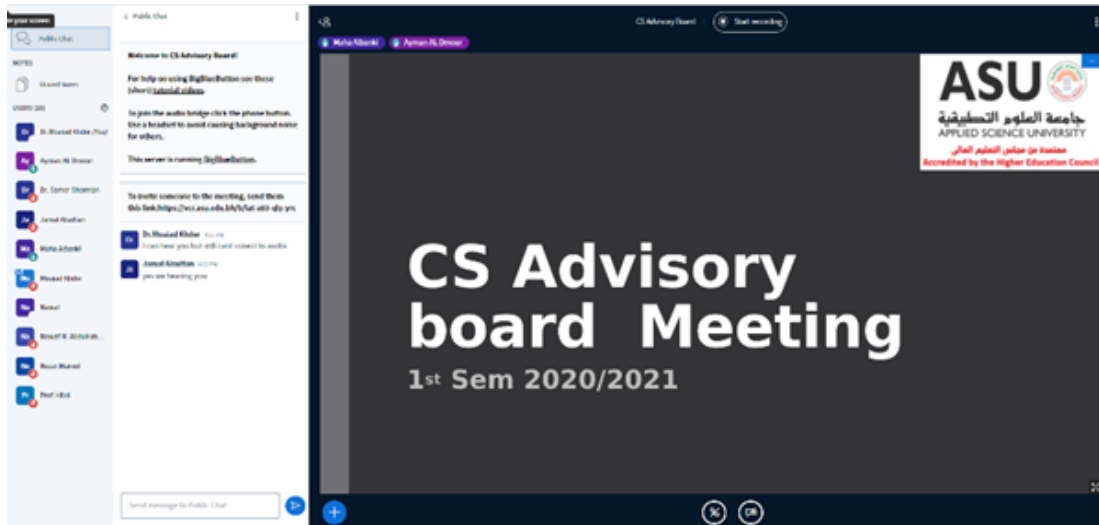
e your screen

Public Chat

NOTES

Shared Notes

USERS (10)

Dr. Mousad Khder (You)

Ayman AL Omour

Dr. Samer Shorman

Jamal Alnatlan

Maha Albanki

Mousad Khder

Nawal

Nourf H. Abdullah

Nour Mahed

Prof. Hisil

< Public Chat

Welcome to CS Advisory Board!

For help on using BigBlueButton see these (short) tutorial videos.

To join the audio bridge click the phone button. Use a headset to avoid causing background noise for others.

This server is running BigBlueButton.

To invite someone to the meeting, send them this link:https://vcs.asu.edu.bh/b/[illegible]

Dr.Mousad Khder
I can hear you but still cant conect to audio

Jamal Alnatlan
yes we hearing you

Send message to Public Chat

CS Advisory Board

Start recording

Maha Albanki

Ayman AL Omour

ASU
جامعة العلوم التطبيقية
APPLIED SCIENCE UNIVERSITY
معتمدة من مجلس التعليم العالي
Accredited by the Higher Education Council

CS Advisory board Meeting

1st Sem 2020/2021